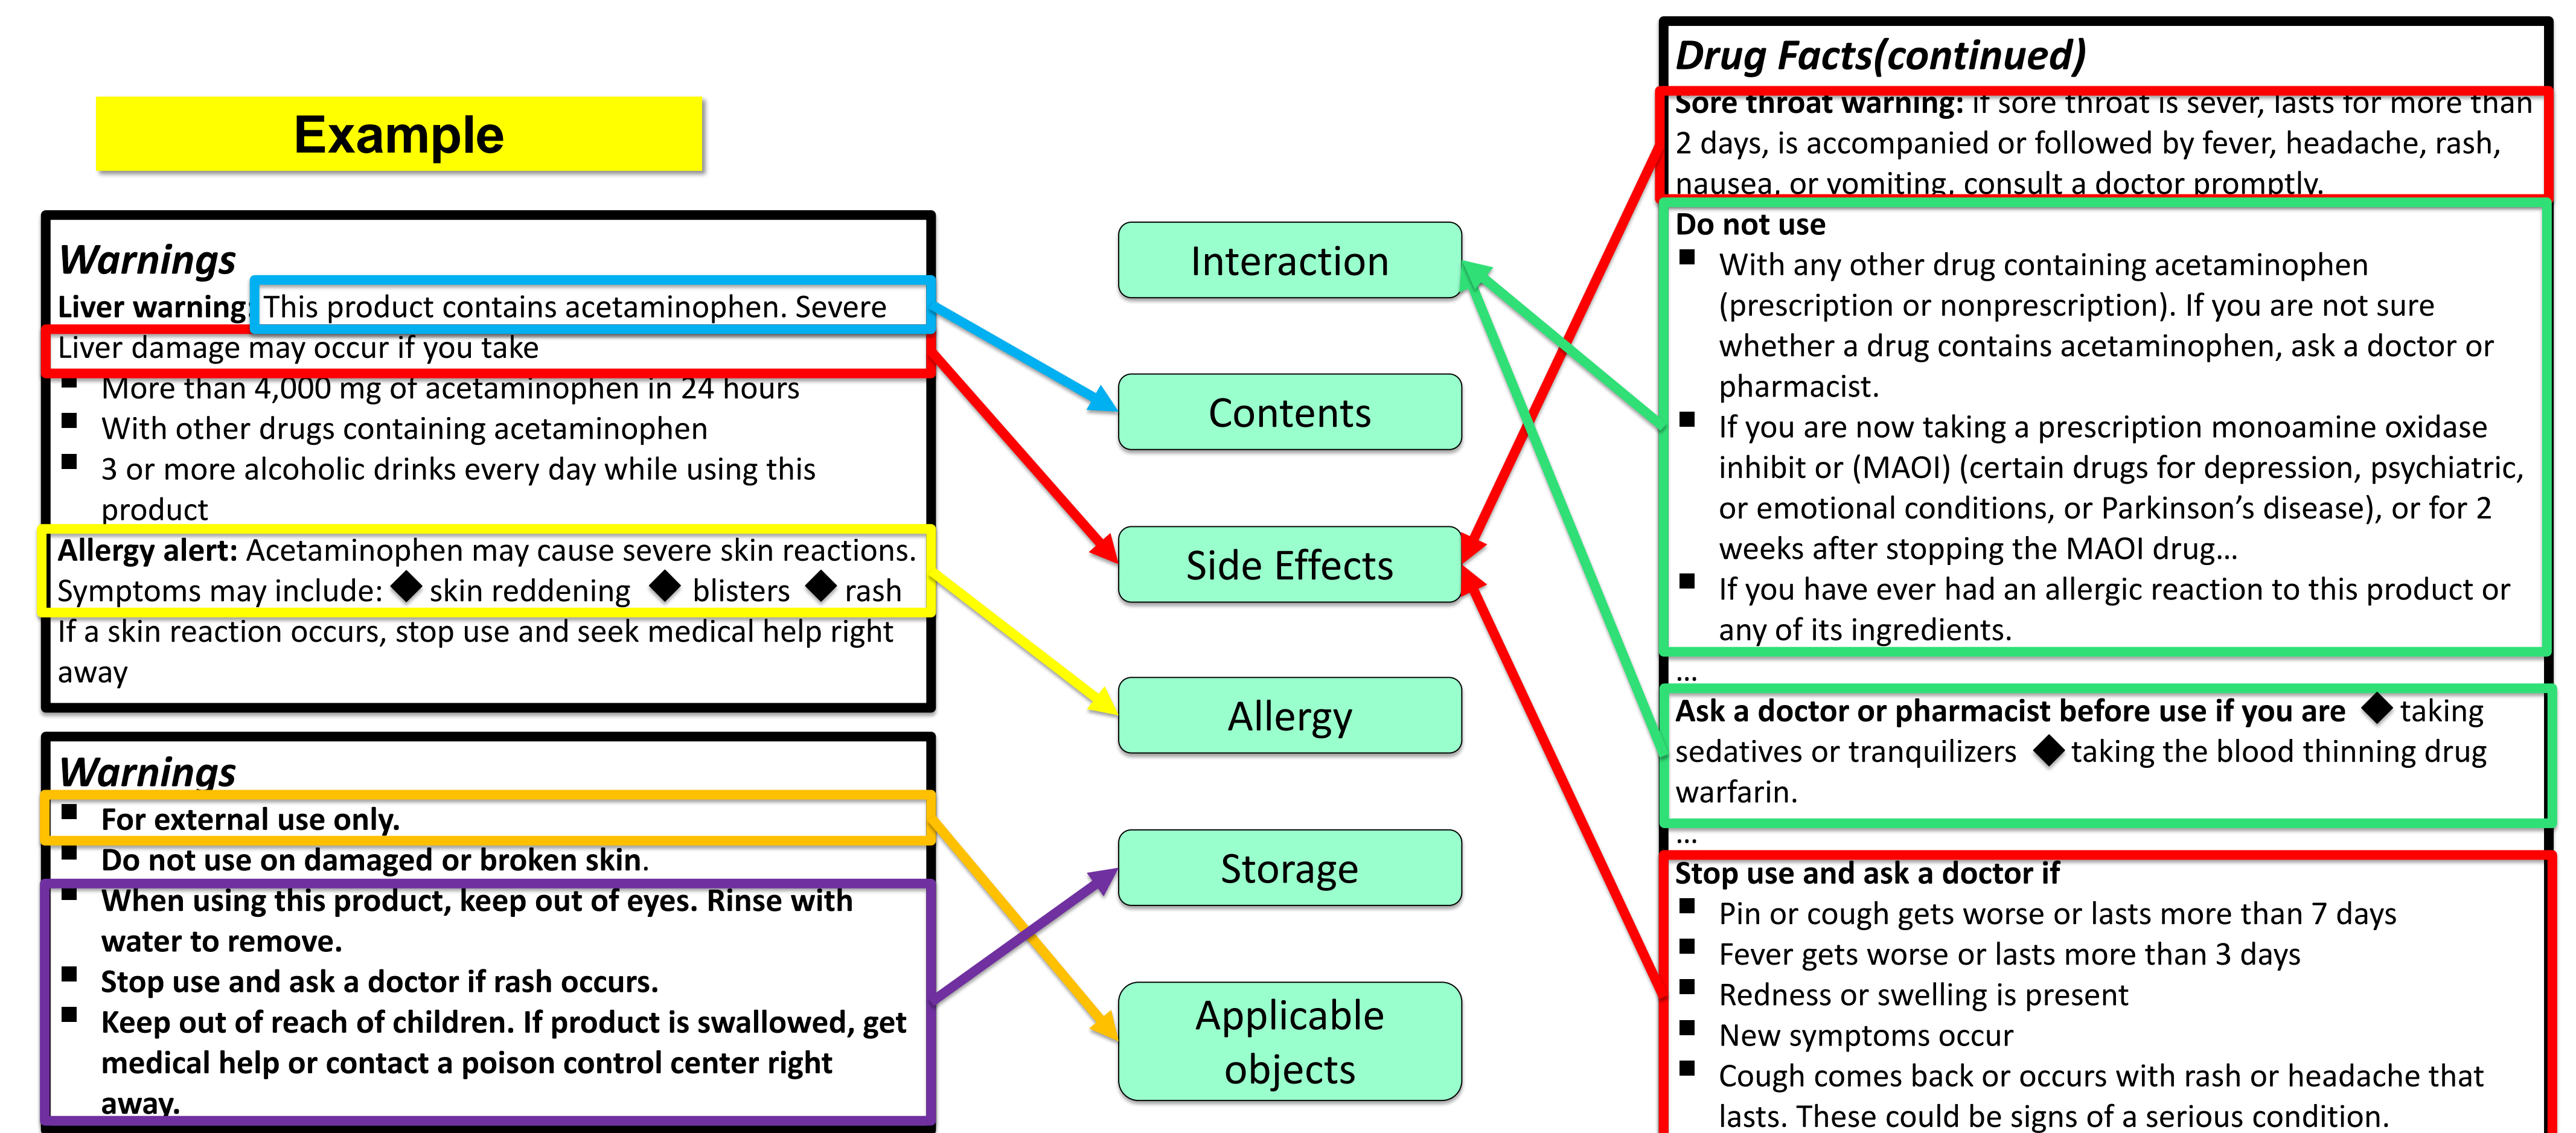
Example

Warnings
Liver warning: This product contains acetaminophen. Severe Liver damage may occur if you take
■ More than 4,000 mg of acetaminophen in 24 hours
■ With other drugs containing acetaminophen
■ 3 or more alcoholic drinks every day while using this product
Allergy alert: Acetaminophen may cause severe skin reactions. Symptoms may include: ◆ skin reddening ◆ blisters ◆ rash
If a skin reaction occurs, stop use and seek medical help right away

Warnings
■ For external use only.
■ Do not use on damaged or broken skin.
■ When using this product, keep out of eyes. Rinse with water to remove.
■ Stop use and ask a doctor if rash occurs.
■ Keep out of reach of children. If product is swallowed, get medical help or contact a poison control center right away.

Interaction

Contents

Side Effects

Allergy

Storage

Applicable objects

Drug Facts(continued)
Sore throat warning: If sore throat is sever, lasts for more than 2 days, is accompanied or followed by fever, headache, rash, nausea, or vomiting, consult a doctor promptly.
Do not use
■ With any other drug containing acetaminophen (prescription or nonprescription). If you are not sure whether a drug contains acetaminophen, ask a doctor or pharmacist.
■ If you are now taking a prescription monoamine oxidase inhibit or (MAOI) (certain drugs for depression, psychiatric, or emotional conditions, or Parkinson's disease), or for 2 weeks after stopping the MAOI drug…
■ If you have ever had an allergic reaction to this product or any of its ingredients.
…
Ask a doctor or pharmacist before use if you are ◆ taking sedatives or tranquilizers ◆ taking the blood thinning drug warfarin.
…
Stop use and ask a doctor if
■ Pin or cough gets worse or lasts more than 7 days
■ Fever gets worse or lasts more than 3 days
■ Redness or swelling is present
■ New symptoms occur
■ Cough comes back or occurs with rash or headache that lasts. These could be signs of a serious condition.